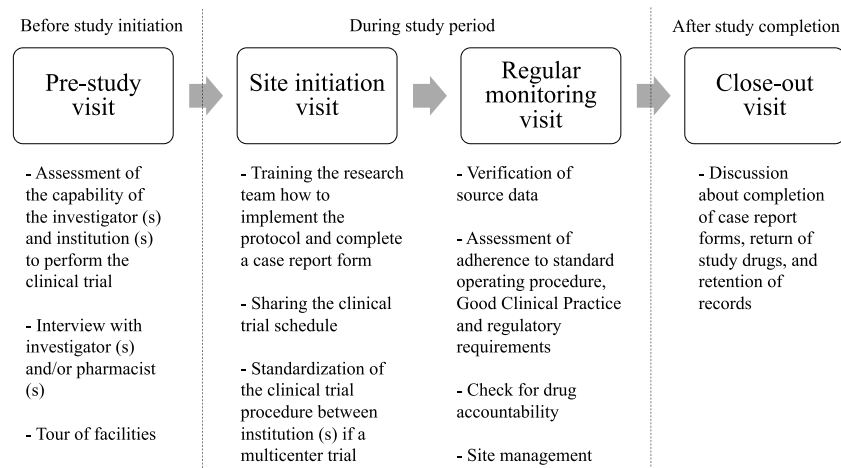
Before study initiation

Pre-study visit

- Assessment of the capability of the investigator (s) and institution (s) to perform the clinical trial

- Interview with investigator (s) and/or pharmacist (s)

- Tour of facilities

During study period

Site initiation visit

- Training the research team how to implement the protocol and complete a case report form

- Sharing the clinical trial schedule

- Standardization of the clinical trial procedure between institution (s) if a multicenter trial

Regular monitoring visit

- Verification of source data

- Assessment of adherence to standard operating procedure, Good Clinical Practice and regulatory requirements

- Check for drug accountability

- Site management

After study completion

Close-out visit

- Discussion about completion of case report forms, return of study drugs, and retention of records